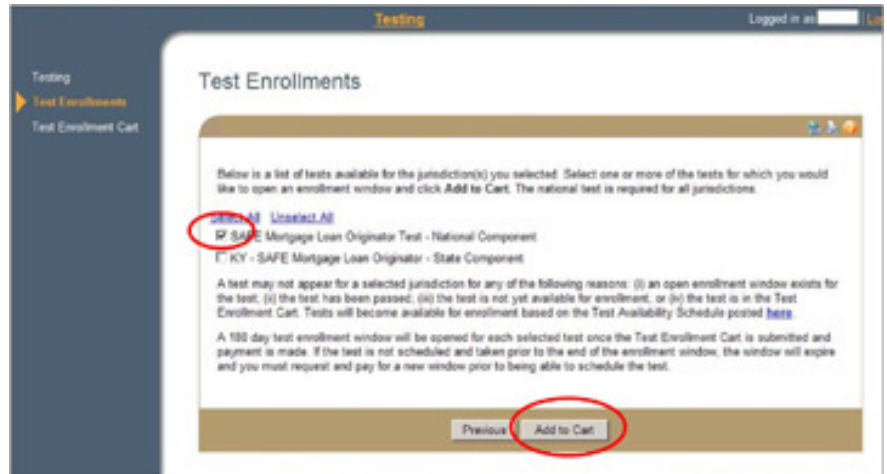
Testing

Logged in as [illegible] Lo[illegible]

Testing
Test Enrollments
Test Enrollment Cart

Test Enrollments

Below is a list of tests available for the jurisdiction(s) you selected. Select one or more of the tests for which you would like to open an enrollment window and click Add to Cart. The national test is required for all jurisdictions.

Select All Unselect All

SAFE Mortgage Loan Originator Test - National Component

KY - SAFE Mortgage Loan Originator - State Component

A test may not appear for a selected jurisdiction for any of the following reasons: (i) an open enrollment window exists for the test; (ii) the test has been passed; (iii) the test is not yet available for enrollment; or (iv) the test is in the Test Enrollment Cart. Tests will become available for enrollment based on the Test Availability Schedule posted here.

A 180 day test enrollment window will be opened for each selected test once the Test Enrollment Cart is submitted and payment is made. If the test is not scheduled and taken prior to the end of the enrollment window, the window will expire and you must request and pay for a new window prior to being able to schedule the test.

Previous Add to Cart